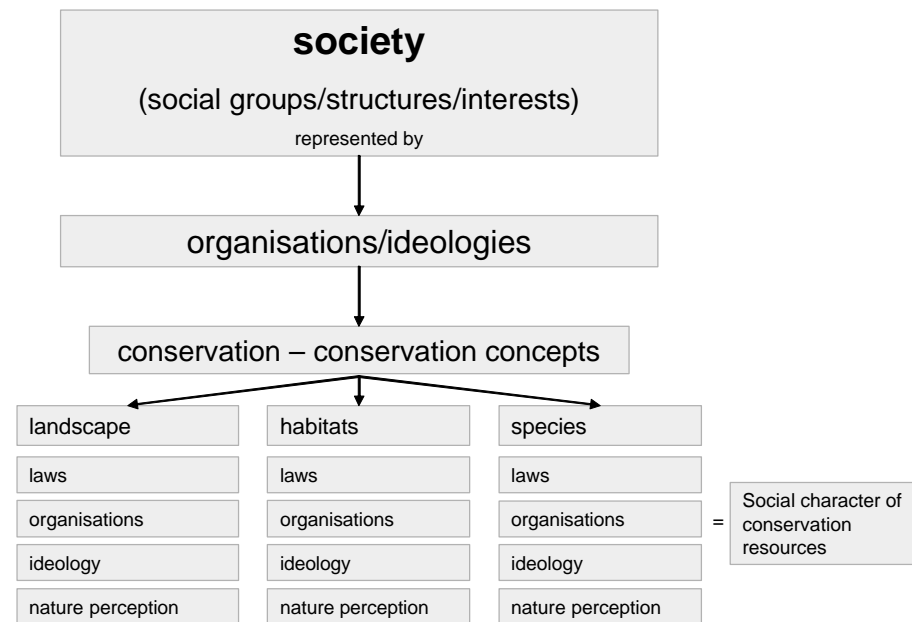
society

(social groups/structures/interests)

represented by

organisations/ideologies

conservation – conservation concepts

landscape

laws

organisations

ideology

nature perception

habitats

laws

organisations

ideology

nature perception

species

laws

organisations

ideology

nature perception

=

Social character of conservation resources